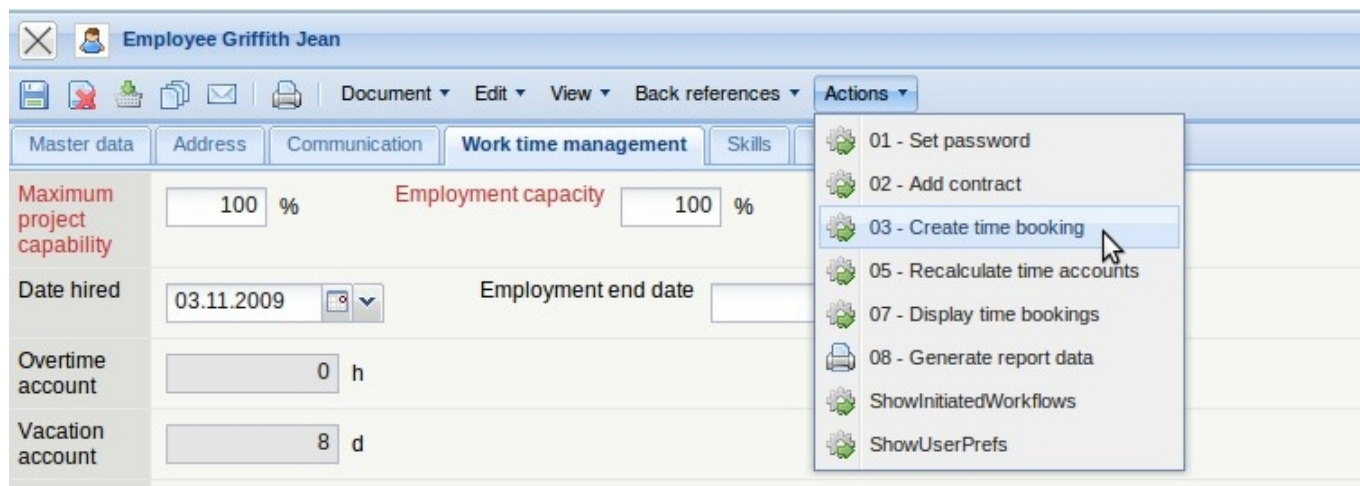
Employee Griffith Jean

Document ▾ Edit ▾ View ▾ Back references ▾ Actions ▾

Master data | Address | Communication | Work time management | Skills

Maximum project capability 100 %

Employment capacity 100 %

Date hired 03.11.2009

Employment end date

Overtime account 0 h

Vacation account 8 d

01 - Set password
02 - Add contract
03 - Create time booking
05 - Recalculate time accounts
07 - Display time bookings
08 - Generate report data
ShowInitiatedWorkflows
ShowUserPrefs